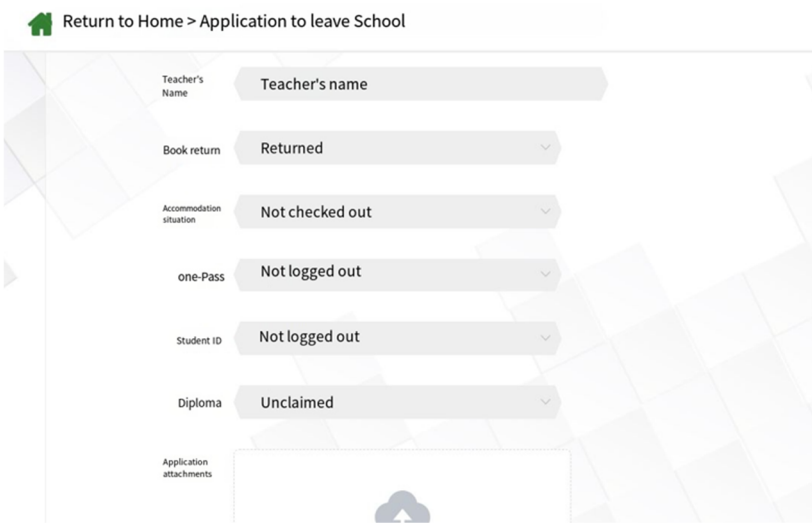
Return to Home > Application to leave School

Teacher's Name
Teacher's name

Book return
Returned

Accommodation situation
Not checked out

one-Pass
Not logged out

Student ID
Not logged out

Diploma
Unclaimed

Application attachments